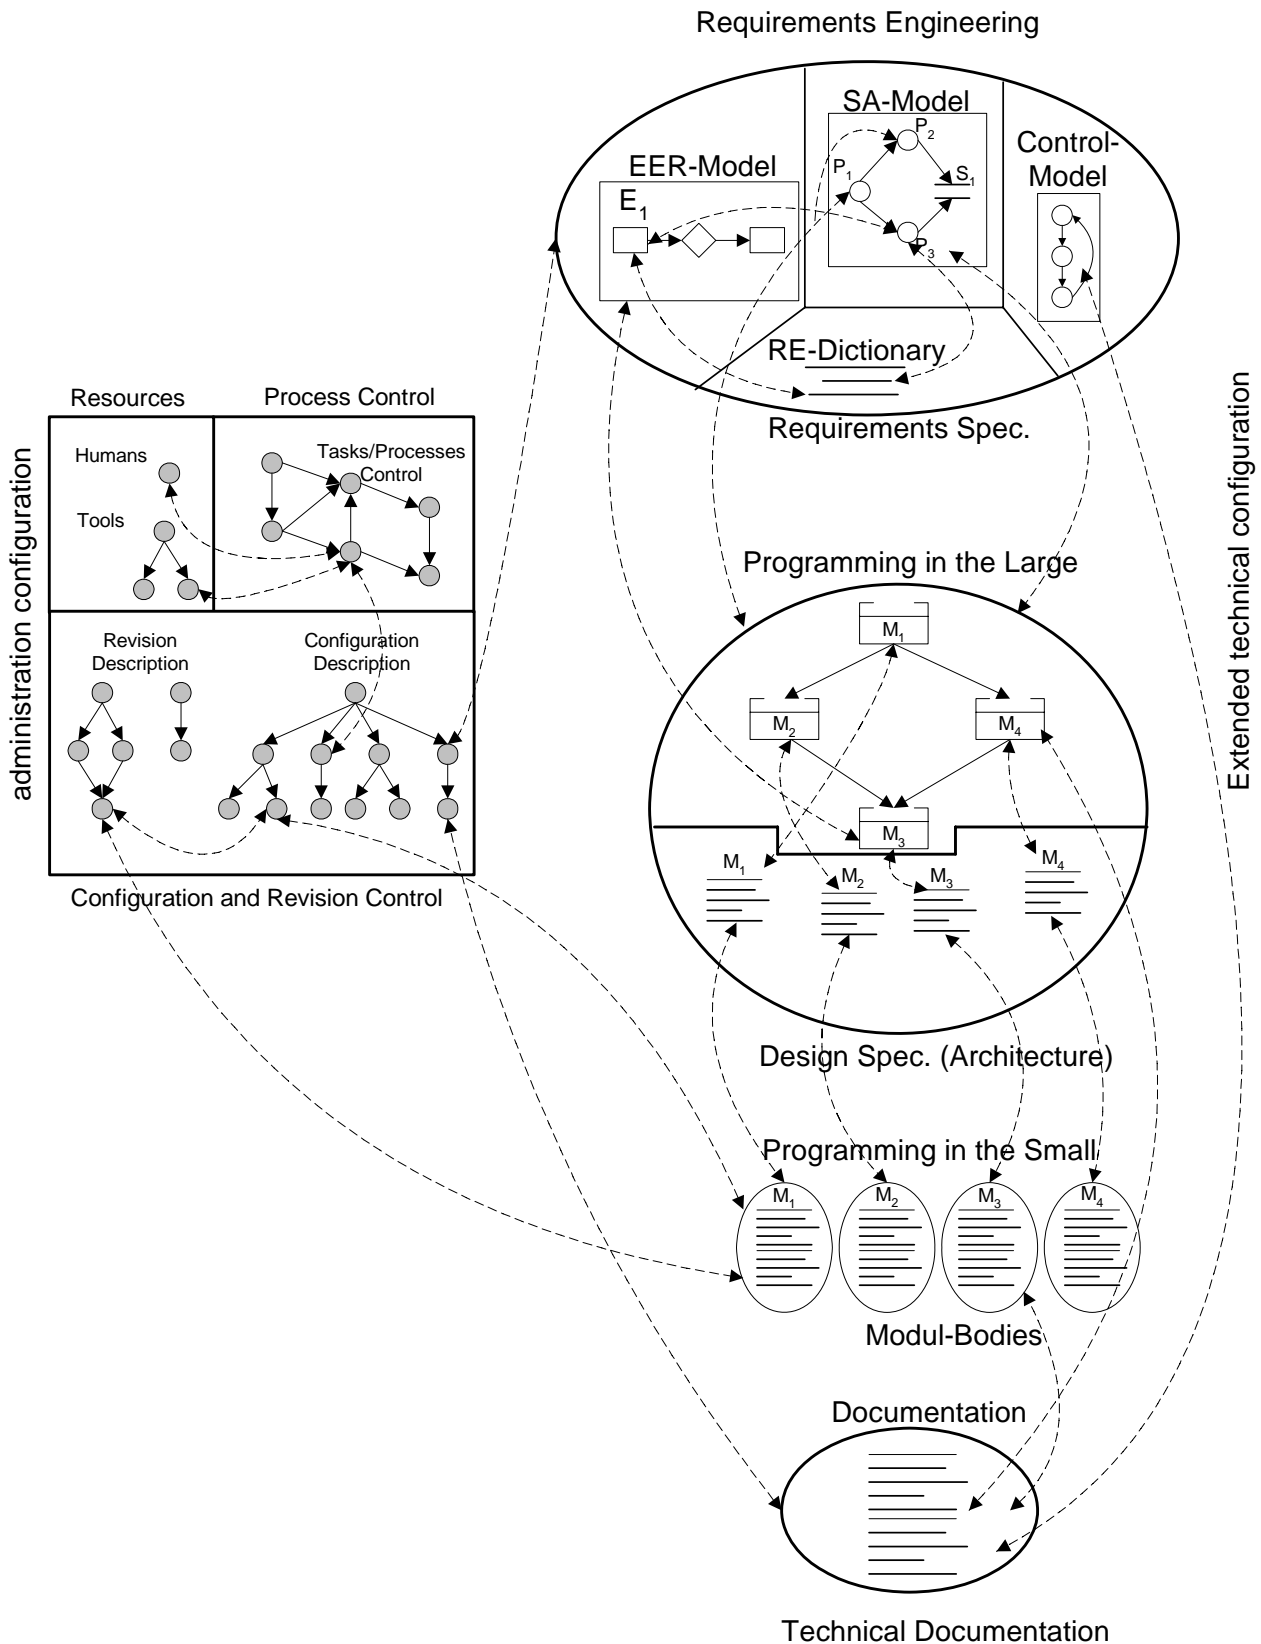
Requirements Engineering

EER-Model

$E_1$

SA-Model

$P_1$

$P_2$

$S_1$

$P_3$

Control-Model

RE-Dictionary

Requirements Spec.

Resources

Process Control

Humans

Tools

Tasks/Processes Control

administration configuration

Revision Description

Configuration Description

Configuration and Revision Control

Extended technical configuration

Programming in the Large

$M_1$

$M_2$

$M_4$

$M_3$

$M_1$

$M_2$

$M_3$

$M_4$

Design Spec. (Architecture)

Programming in the Small

$M_1$

$M_2$

$M_3$

$M_4$

Modul-Bodies

Documentation

Technical Documentation